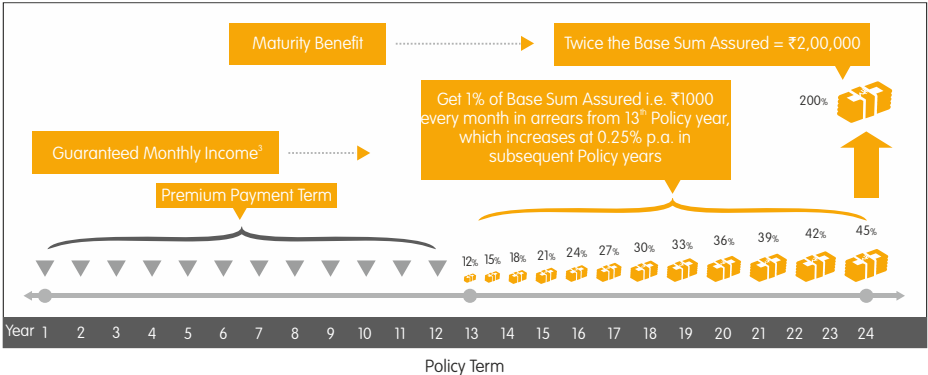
Maturity Benefit

Twice the Base Sum Assured = ₹2,00,000

Get 1% of Base Sum Assured i.e. ₹1000 every month in arrears from $13^{th}$ Policy year, which increases at 0.25% p.a. in subsequent Policy years

200%

Guaranteed Monthly Income$^3$

Premium Payment Term

12% 15% 18% 21% 24% 27% 30% 33% 36% 39% 42% 45%

| Year | 1 | 2 | 3 | 4 | 5 | 6 | 7 | 8 | 9 | 10 | 11 | 12 | 13 | 14 | 15 | 16 | 17 | 18 | 19 | 20 | 21 | 22 | 23 | 24 |
|---|---|---|---|---|---|---|---|---|---|---|---|---|---|---|---|---|---|---|---|---|---|---|---|---|

Policy Term